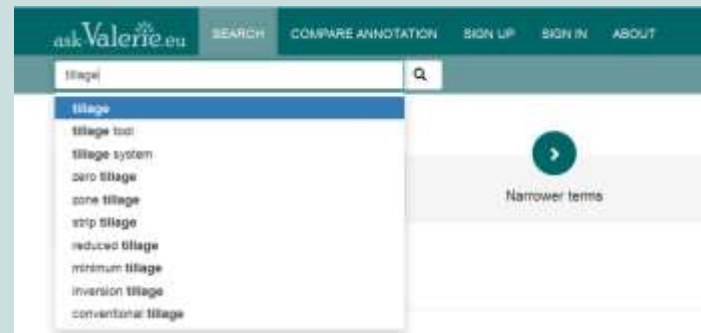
askValerie.eu SEARCH COMPARE ANNOTATION SIGN UP SIGN IN ABOUT

tillage

tillage
tillage tool
tillage system
zero tillage
zone tillage
strip tillage
reduced tillage
minimum tillage
inversion tillage
conventional tillage

Narrower terms